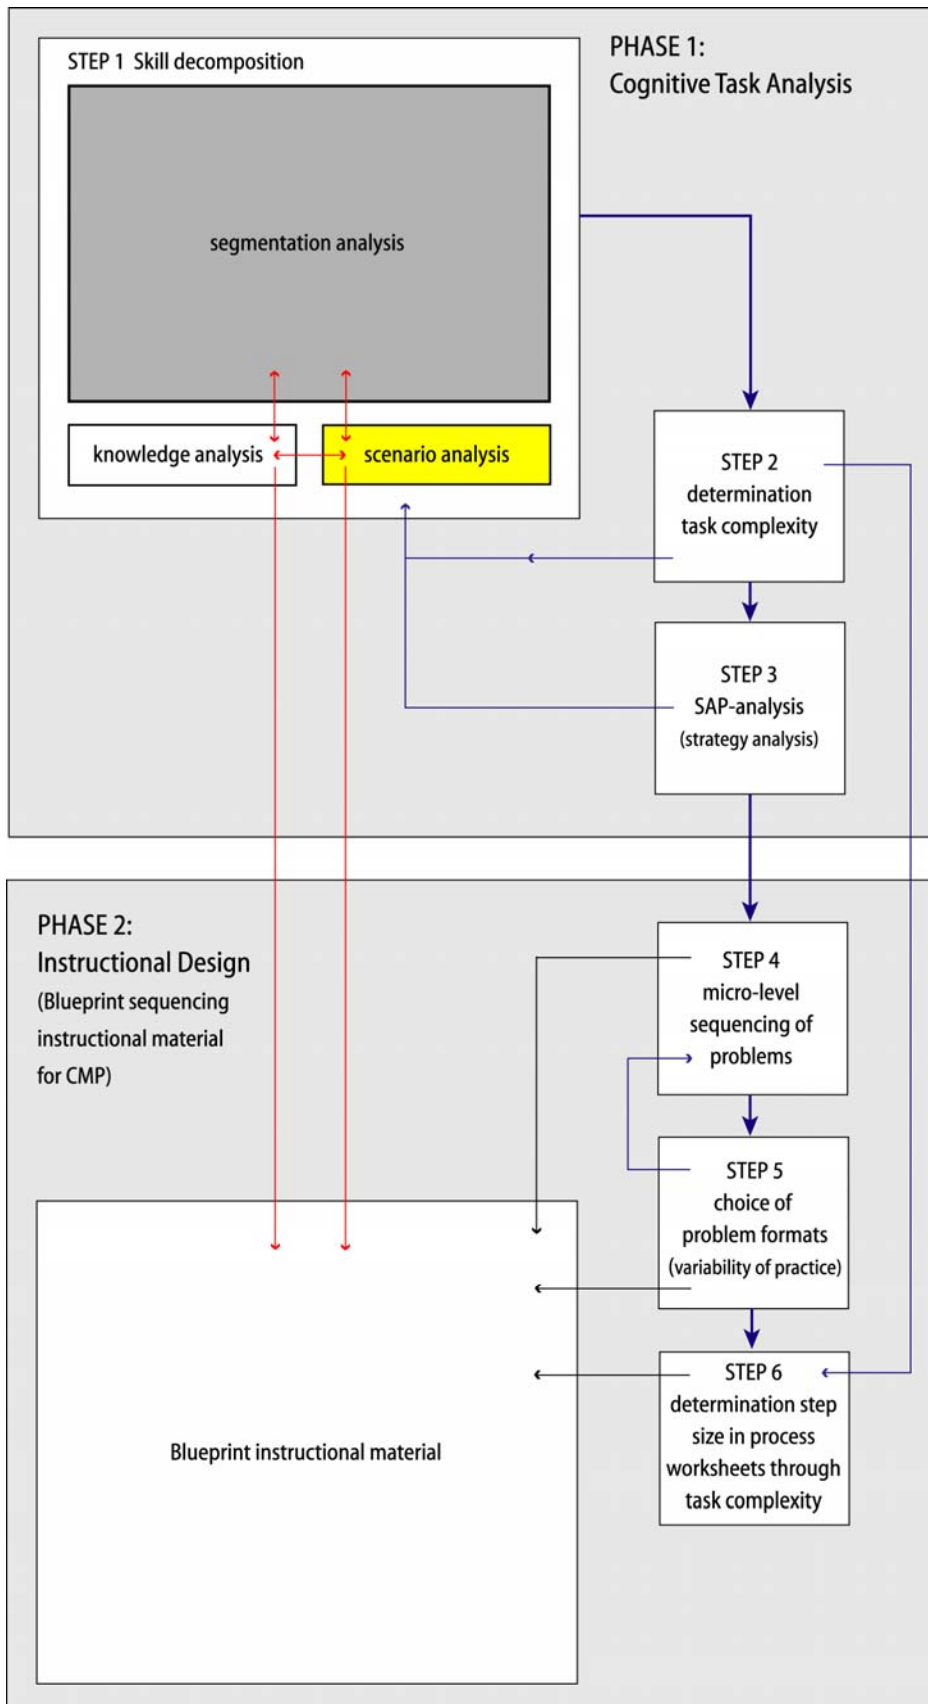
STEP 1 Skill decomposition

PHASE 1:
Cognitive Task Analysis

segmentation analysis

knowledge analysis

scenario analysis

STEP 2
determination
task complexity

STEP 3
SAP-analysis
(strategy analysis)

PHASE 2:
Instructional Design
(Blueprint sequencing instructional material for CMP)

STEP 4
micro-level
sequencing of
problems

STEP 5
choice of
problem formats
(variability of practice)

STEP 6
determination step
size in process
worksheets through
task complexity

Blueprint instructional material